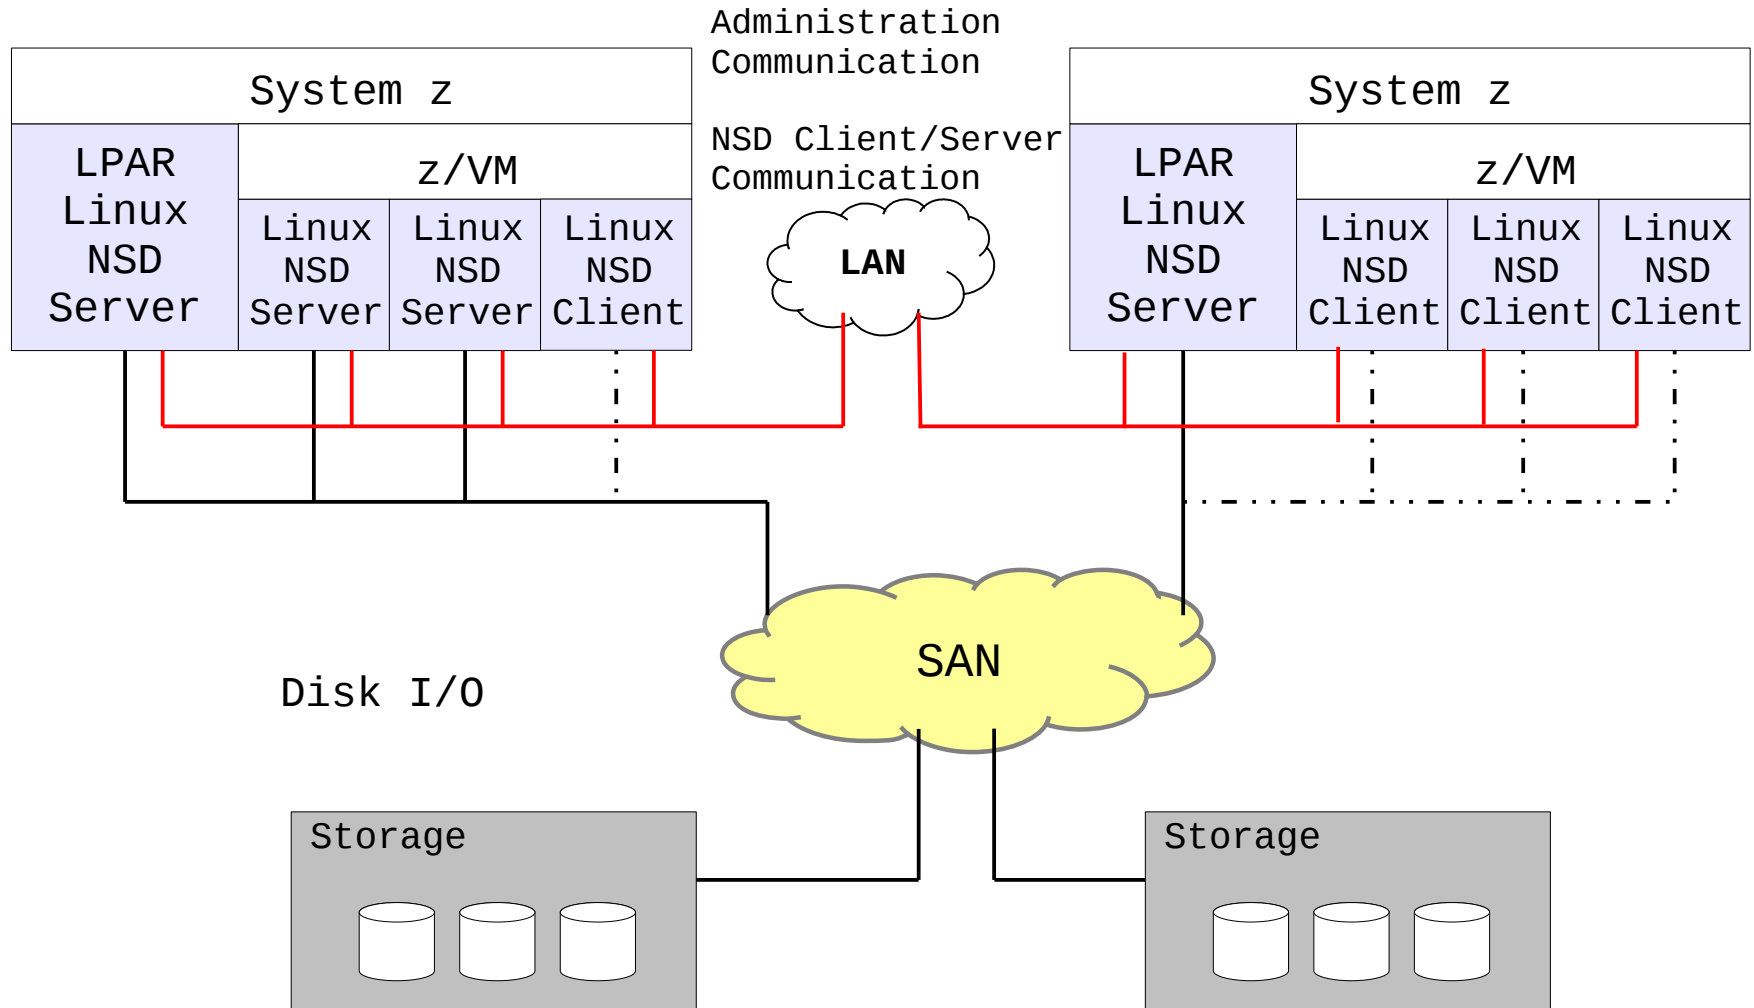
Administration Communication

NSD Client/Server Communication

System z

LPAR Linux NSD Server

z/VM

Linux NSD Server

Linux NSD Server

Linux NSD Client

LAN

System z

LPAR Linux NSD Server

z/VM

Linux NSD Client

Linux NSD Client

Linux NSD Client

SAN

Disk I/O

Storage

Storage